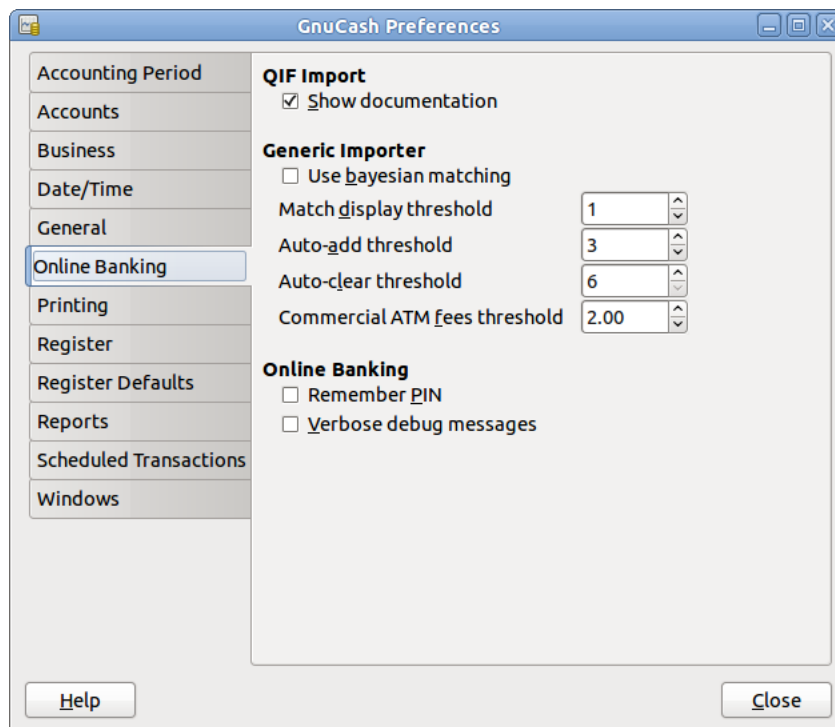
GnuCash Preferences

Accounting Period
Accounts
Business
Date/Time
General
Online Banking
Printing
Register
Register Defaults
Reports
Scheduled Transactions
Windows

QIF Import
☑ Show documentation

Generic Importer
☐ Use bayesian matching
Match display threshold 1
Auto-add threshold 3
Auto-clear threshold 6
Commercial ATM fees threshold 2.00

Online Banking
☐ Remember PIN
☐ Verbose debug messages

Help
Close